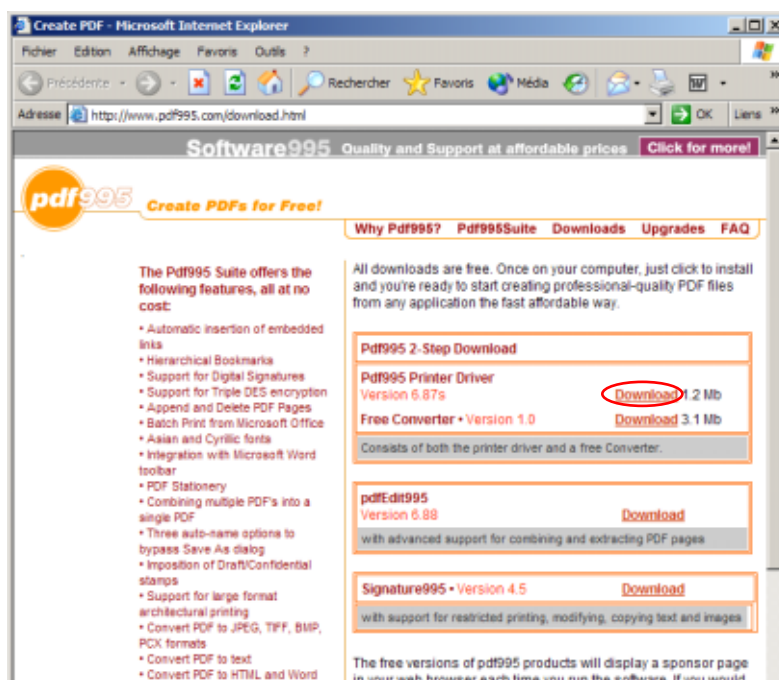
Create PDF - Microsoft Internet Explorer

Fichier Edition Affichage Favoris Outils ?

Précédente Rechercher Favoris Média

Adresse http://www.pdf995.com/download.html OK Liens

Software995 Quality and Support at affordable prices Click for more!

pdf995 Create PDFs for Free!

Why Pdf995? Pdf995Suite Downloads Upgrades FAQ

The Pdf995 Suite offers the following features, all at no cost:

• Automatic insertion of embedded links
• Hierarchical Bookmarks
• Support for Digital Signatures
• Support for Triple DES encryption
• Append and Delete PDF Pages
• Batch Print from Microsoft Office
• Asian and Cyrillic fonts
• Integration with Microsoft Word toolbar
• PDF Stationery
• Combining multiple PDF's into a single PDF
• Three auto-name options to bypass Save As dialog
• Imposition of Draft/Confidential stamps
• Support for large format architectural printing
• Convert PDF to JPEG, TIFF, BMP, PCX formats
• Convert PDF to text
• Convert PDF to HTML and Word

All downloads are free. Once on your computer, just click to install and you're ready to start creating professional-quality PDF files from any application the fast affordable way.

Pdf995 2-Step Download

Pdf995 Printer Driver
Version 6.87s Download 1.2 Mb

Free Converter • Version 1.0 Download 3.1 Mb

Consists of both the printer driver and a free Converter.

pdfEdit995
Version 6.88 Download

with advanced support for combining and extracting PDF pages

Signature995 • Version 4.5 Download

with support for restricted printing, modifying, copying text and images

The free versions of pdf995 products will display a sponsor page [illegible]